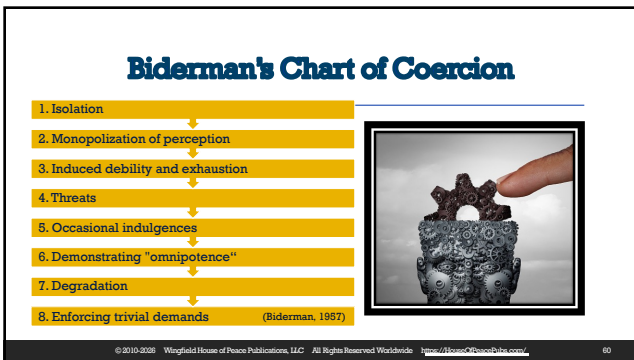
Biderman's Chart of Coercion

1. Isolation

2. Monopolization of perception

3. Induced debility and exhaustion

4. Threats

5. Occasional indulgences

6. Demonstrating "omnipotence"

7. Degradation

8. Enforcing trivial demands (Biderman, 1957)

© 2010-2026 Wingfield House of Peace Publications, LLC All Rights Reserved Worldwide https://HouseOfPeacePubs.com/ 60